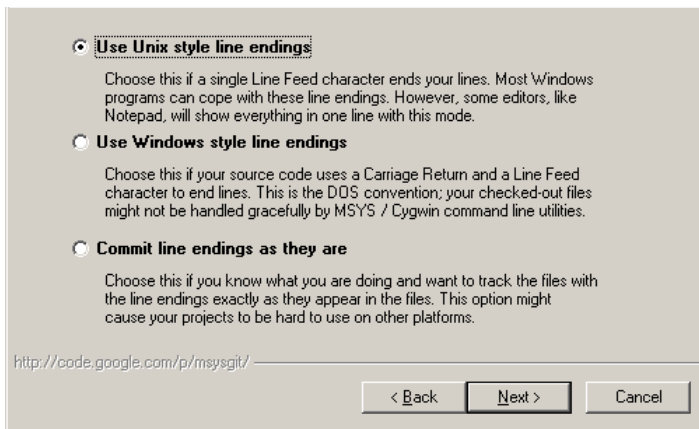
Use Unix style line endings

Choose this if a single Line Feed character ends your lines. Most Windows programs can cope with these line endings. However, some editors, like Notepad, will show everything in one line with this mode.

Use Windows style line endings

Choose this if your source code uses a Carriage Return and a Line Feed character to end lines. This is the DOS convention; your checked-out files might not be handled gracefully by MSYS / Cygwin command line utilities.

Commit line endings as they are

Choose this if you know what you are doing and want to track the files with the line endings exactly as they appear in the files. This option might cause your projects to be hard to use on other platforms.

http://code.google.com/p/msysgit/

< Back Next > Cancel